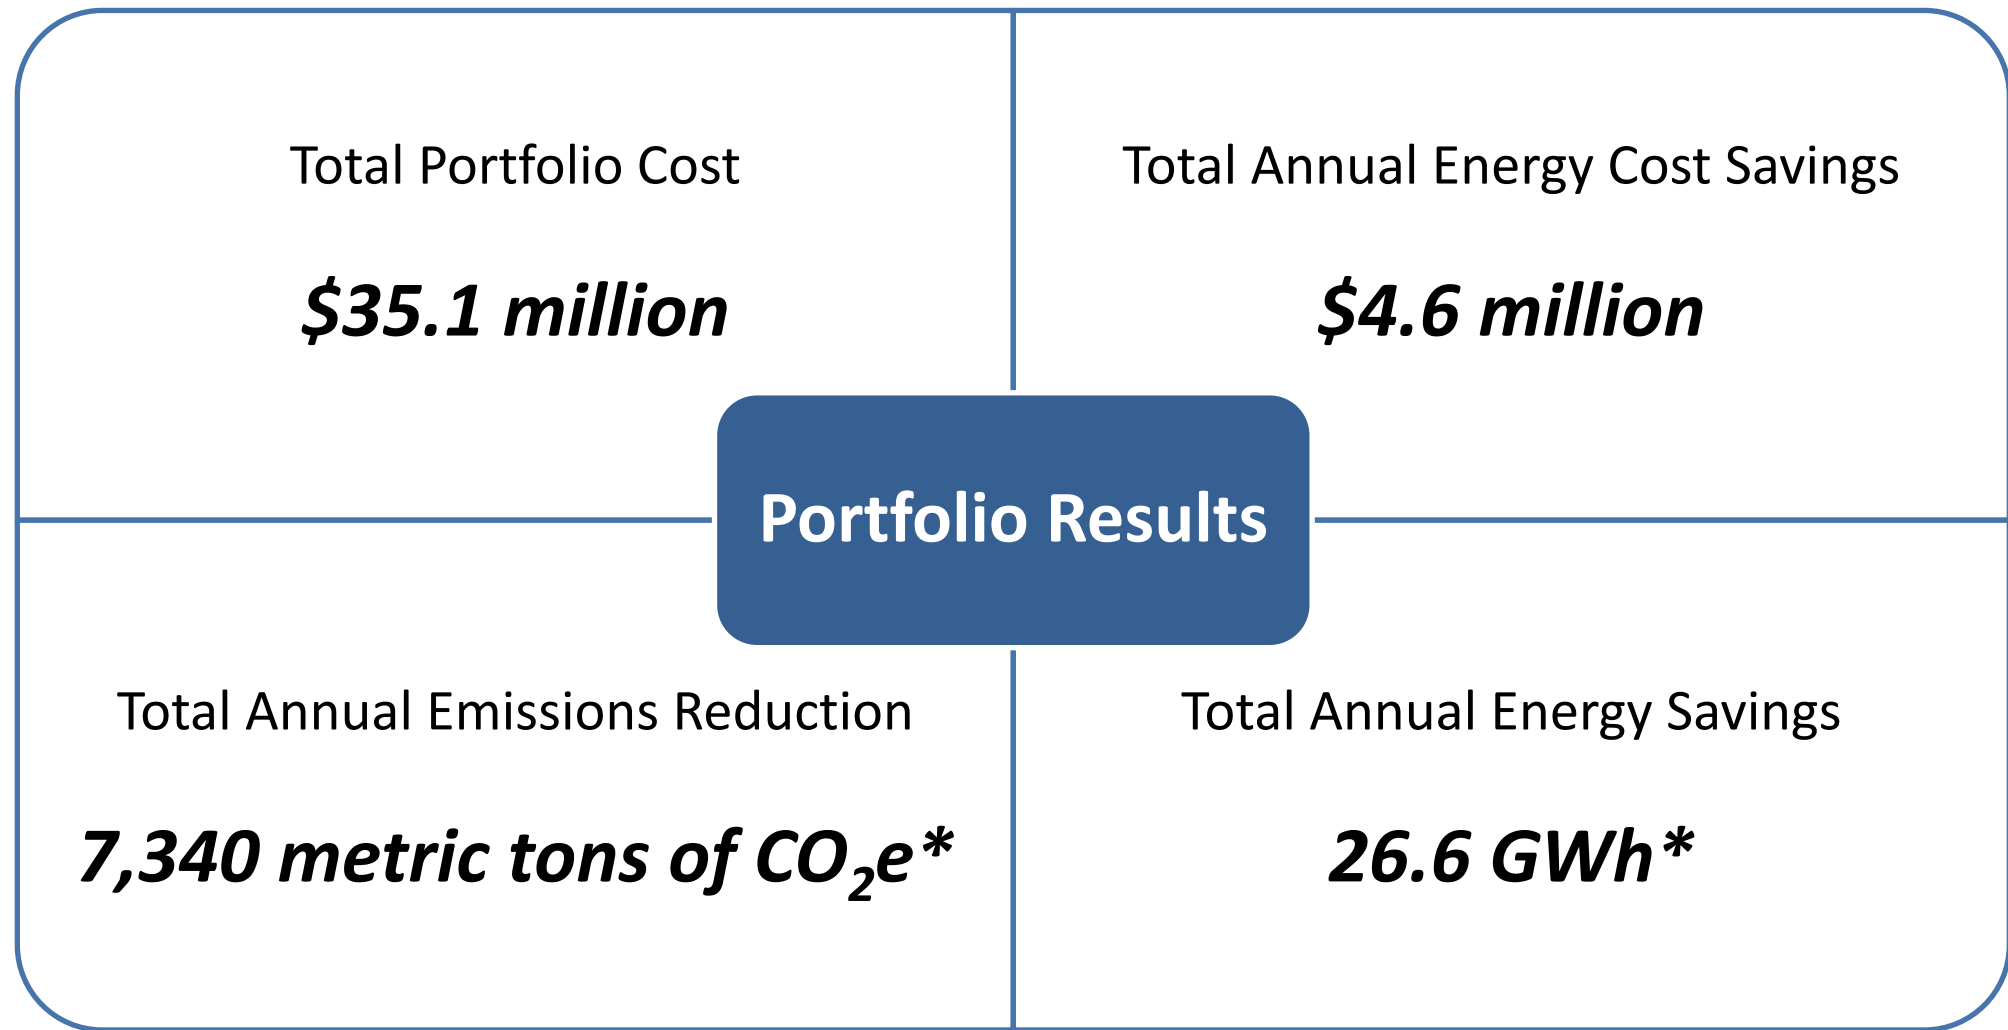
Total Portfolio Cost

$35.1 million

Total Annual Energy Cost Savings

$4.6 million

Portfolio Results

Total Annual Emissions Reduction

7,340 metric tons of $CO_2e$*

Total Annual Energy Savings

26.6 GWh*